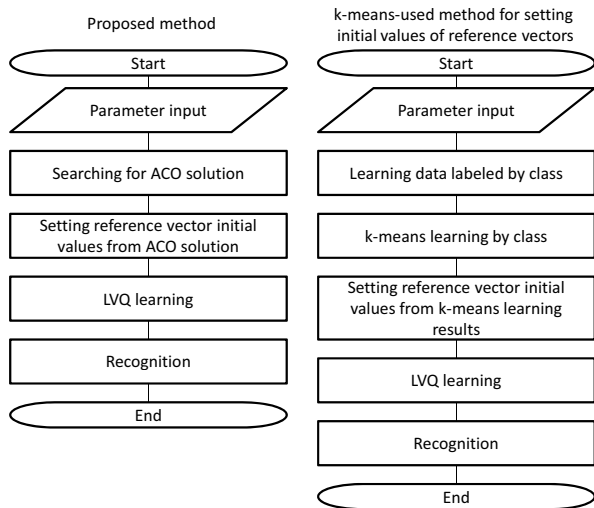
Proposed method

Start

Parameter input

Searching for ACO solution

Setting reference vector initial values from ACO solution

LVQ learning

Recognition

End

k-means-used method for setting initial values of reference vectors

Start

Parameter input

Learning data labeled by class

k-means learning by class

Setting reference vector initial values from k-means learning results

LVQ learning

Recognition

End